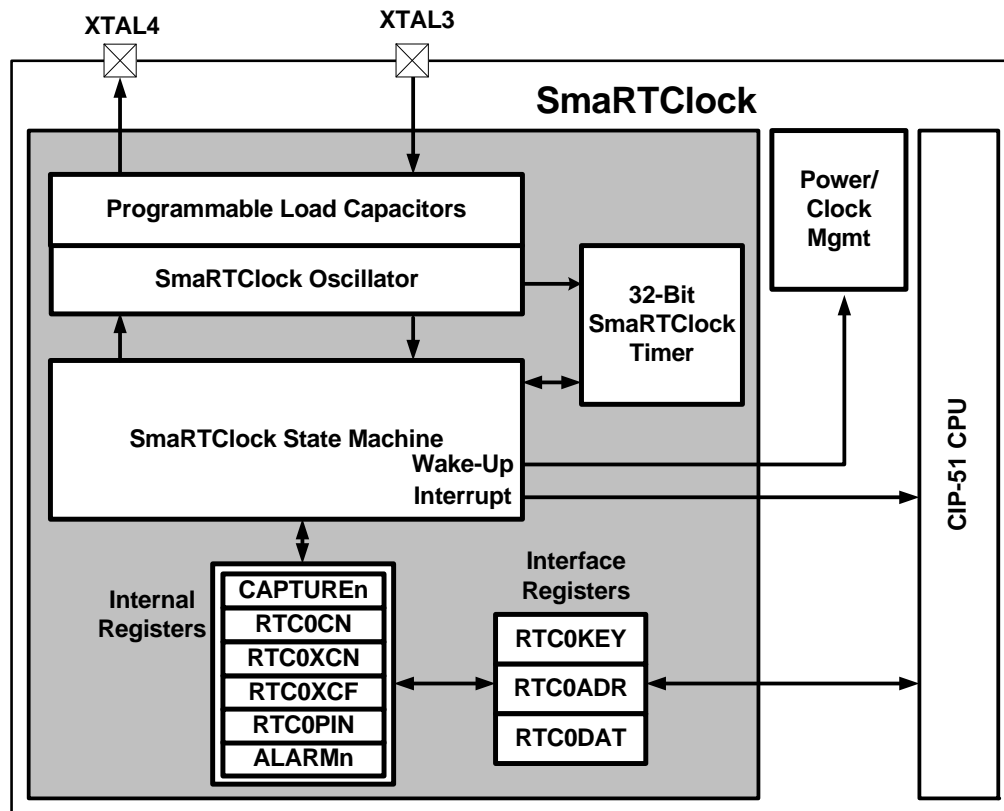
XTAL4
XTAL3
SmaRTClock
Programmable Load Capacitors
SmaRTClock Oscillator
32-Bit SmaRTClock Timer
Power/ Clock Mgmt
SmaRTClock State Machine
Wake-Up
Interrupt
CIP-51 CPU
Internal Registers
CAPTUREn
RTC0CN
RTC0XCN
RTC0XCF
RTC0PIN
ALARMn
Interface Registers
RTC0KEY
RTC0ADR
RTC0DAT